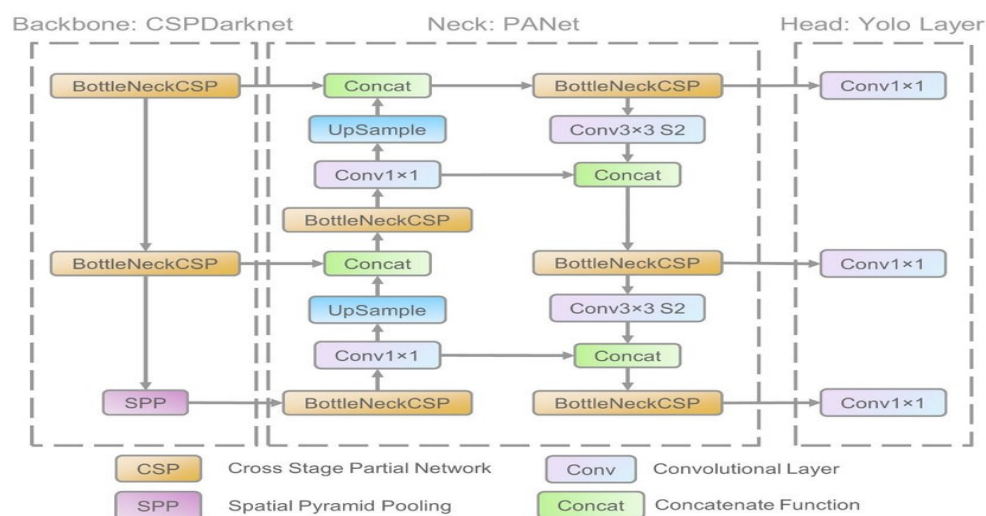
Backbone: CSPDarknet

BottleNeckCSP

BottleNeckCSP

SPP

Neck: PANet

Concat

UpSample

Conv1×1

BottleNeckCSP

Concat

UpSample

Conv1×1

BottleNeckCSP

BottleNeckCSP

Conv3×3 S2

Concat

BottleNeckCSP

Conv3×3 S2

Concat

BottleNeckCSP

Head: Yolo Layer

Conv1×1

Conv1×1

Conv1×1

CSP Cross Stage Partial Network

SPP Spatial Pyramid Pooling

Conv Convolutional Layer

Concat Concatenate Function